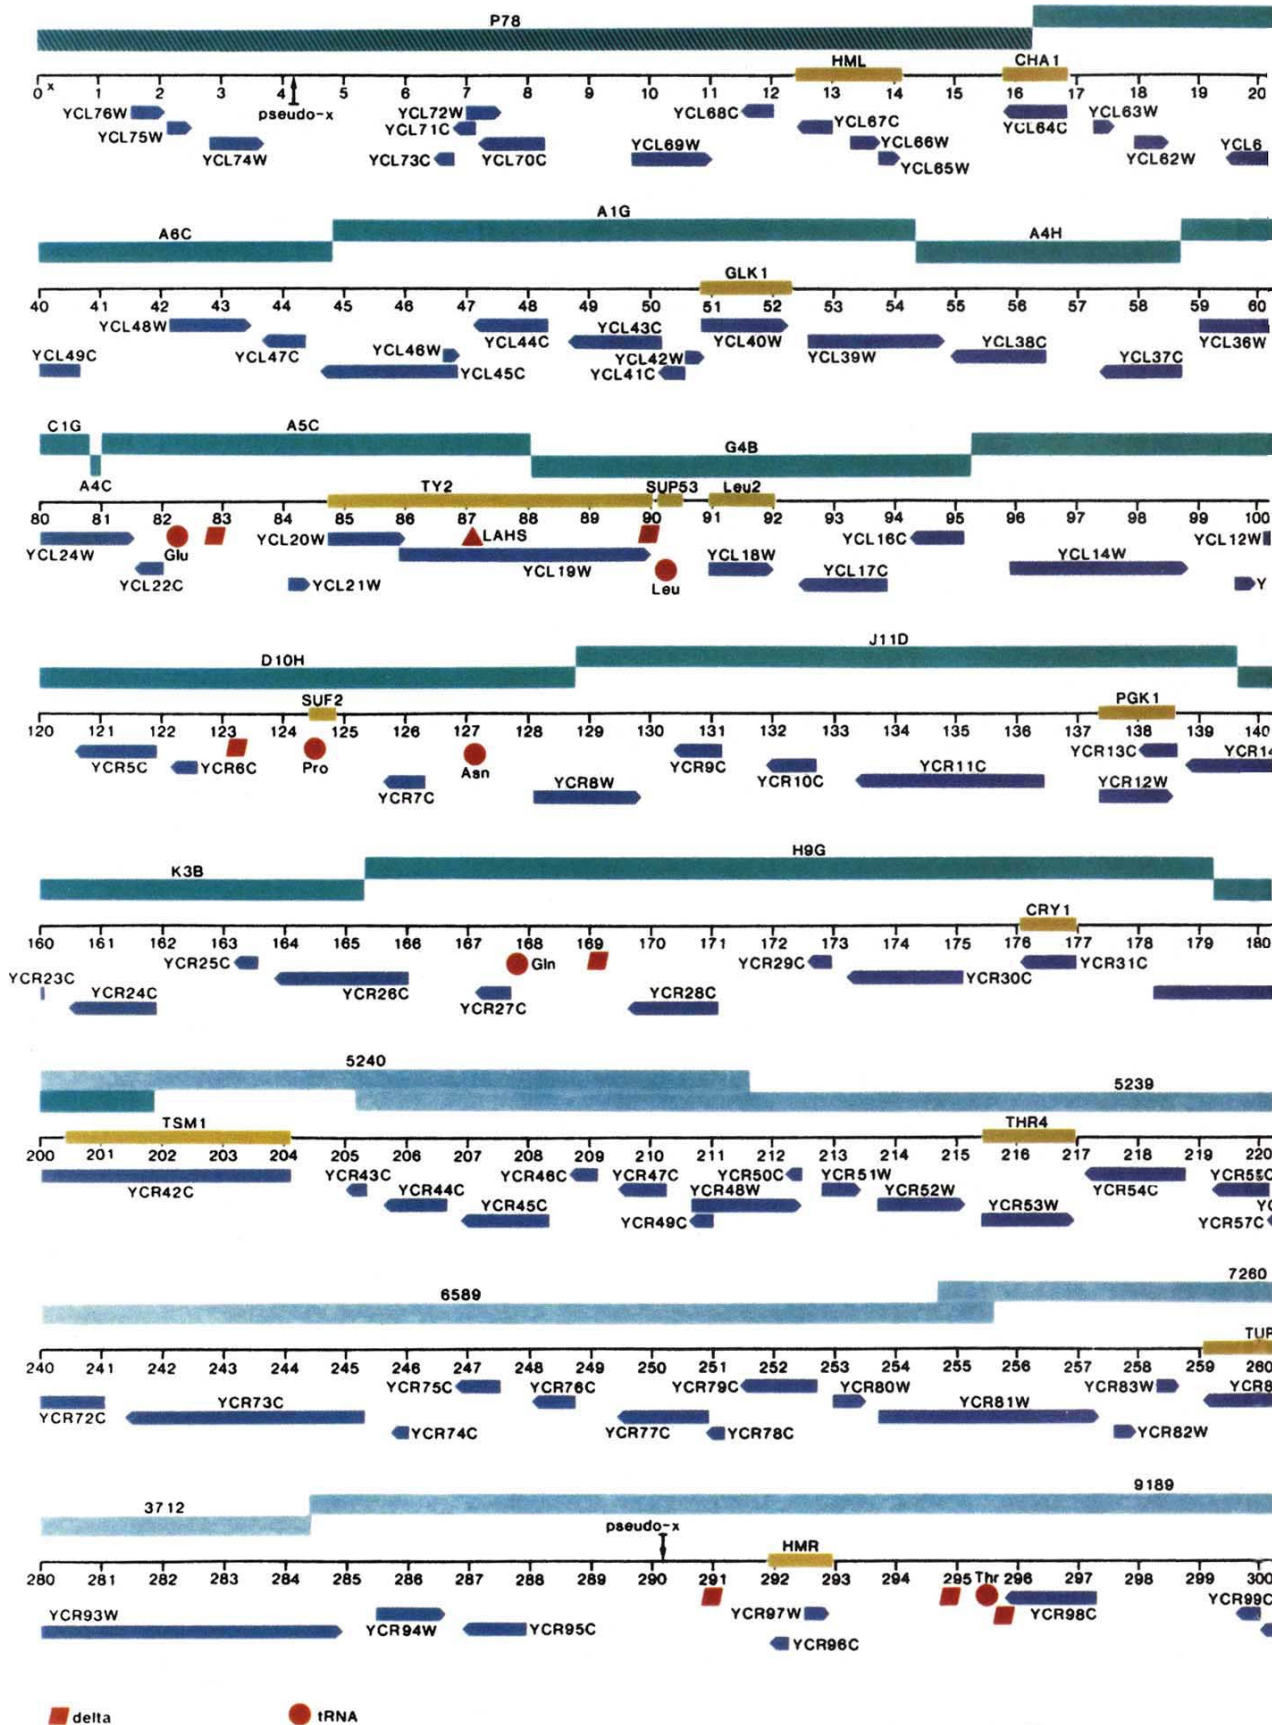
P78

HML CHA1

0 x 1 2 3 4 5 6 7 8 9 10 11 12 13 14 15 16 17 18 19 20

YCL76W pseudo-x YCL72W YCL68C YCL63W
YCL75W YCL71C YCL67C YCL64C
YCL74W YCL69W YCL66W YCL62W YCL6
YCL73C YCL70C YCL65W

A1G
A6C A4H

GLK1

40 41 42 43 44 45 46 47 48 49 50 51 52 53 54 55 56 57 58 59 60

YCL48W YCL43C
YCL49C YCL47C YCL46W YCL44C YCL40W YCL38C YCL36W
YCL42W YCL39W YCL37C
YCL45C YCL41C

C1G A5C
G4B
A4C

TY2 SUP53 Leu2

80 81 82 83 84 85 86 87 88 89 90 91 92 93 94 95 96 97 98 99 100

Glu LAHS
YCL24W YCL20W YCL16C YCL12W
YCL18W YCL14W
YCL22C YCL19W Leu YCL17C
YCL21W Y

J11D
D10H

SUF2 PGK1

120 121 122 123 124 125 126 127 128 129 130 131 132 133 134 135 136 137 138 139 140

YCR13C YCR14
YCR5C YCR6C Pro Asn YCR9C YCR11C
YCR10C YCR12W
YCR7C YCR8W

H9G
K3B

CRY1

160 161 162 163 164 165 166 167 168 169 170 171 172 173 174 175 176 177 178 179 180

YCR25C Gln YCR29C YCR31C
YCR23C YCR30C
YCR24C YCR26C YCR28C
YCR27C

5240
5239

TSM1 THR4

200 201 202 203 204 205 206 207 208 209 210 211 212 213 214 215 216 217 218 219 220

YCR43C YCR46C YCR47C YCR50C YCR51W YCR55C
YCR42C YCR44C YCR48W YCR52W YCR54C
YCR45C YCR53W Y
YCR49C YCR57C

7260
6589

TUF

240 241 242 243 244 245 246 247 248 249 250 251 252 253 254 255 256 257 258 259 260

YCR75C YCR76C YCR79C YCR80W YCR83W YCR8
YCR72C YCR73C YCR81W
YCR74C YCR77C YCR78C YCR82W

9189
3712

pseudo-x
HMR

280 281 282 283 284 285 286 287 288 289 290 291 292 293 294 295 Thr 296 297 298 299 300

YCR93W YCR99C
YCR97W YCR98C
YCR94W YCR95C
YCR96C

delta tRNA